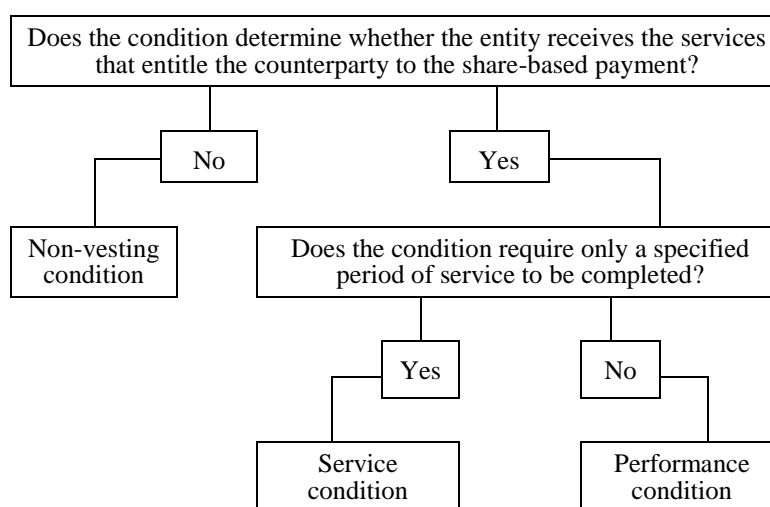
Does the condition determine whether the entity receives the services that entitle the counterparty to the share-based payment?

No

Yes

Non-vesting condition

Does the condition require only a specified period of service to be completed?

Yes

No

Service condition

Performance condition